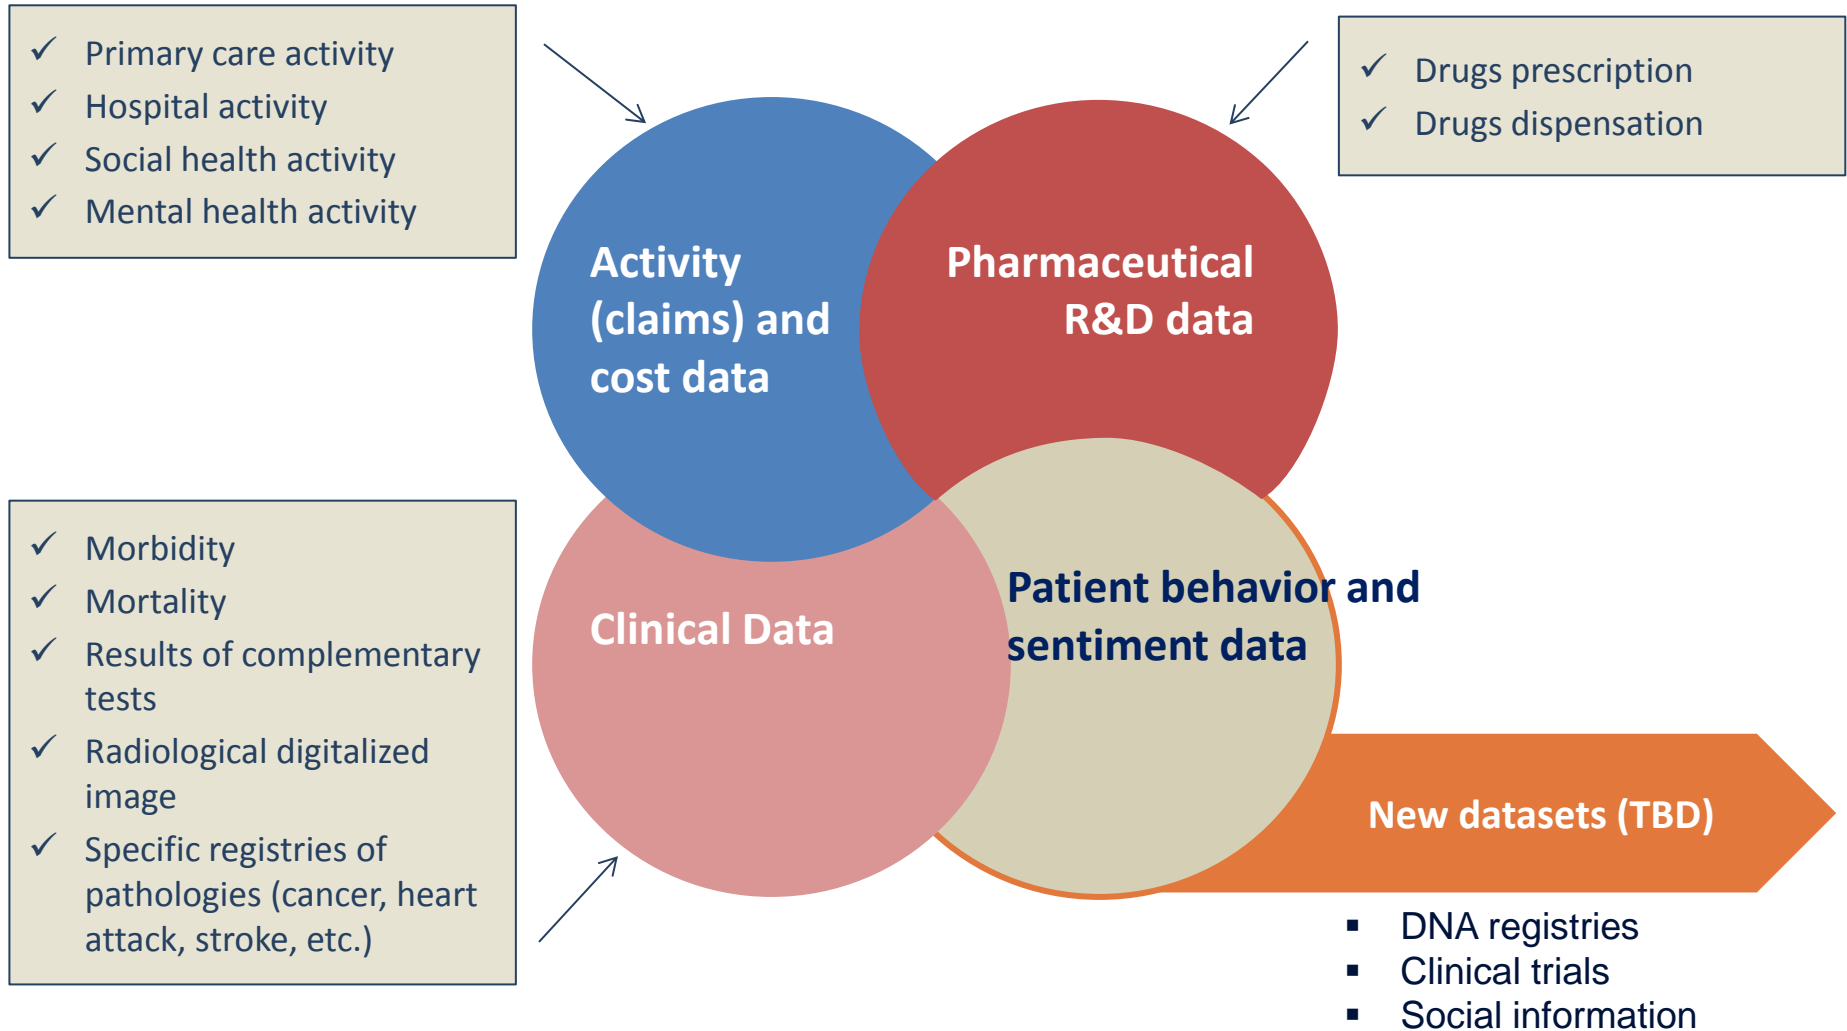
✓ Primary care activity
✓ Hospital activity
✓ Social health activity
✓ Mental health activity

Activity (claims) and cost data

Pharmaceutical R&D data

✓ Drugs prescription
✓ Drugs dispensation

✓ Morbidity
✓ Mortality
✓ Results of complementary tests
✓ Radiological digitalized image
✓ Specific registries of pathologies (cancer, heart attack, stroke, etc.)

Clinical Data

Patient behavior and sentiment data

New datasets (TBD)

▪ DNA registries
▪ Clinical trials
▪ Social information